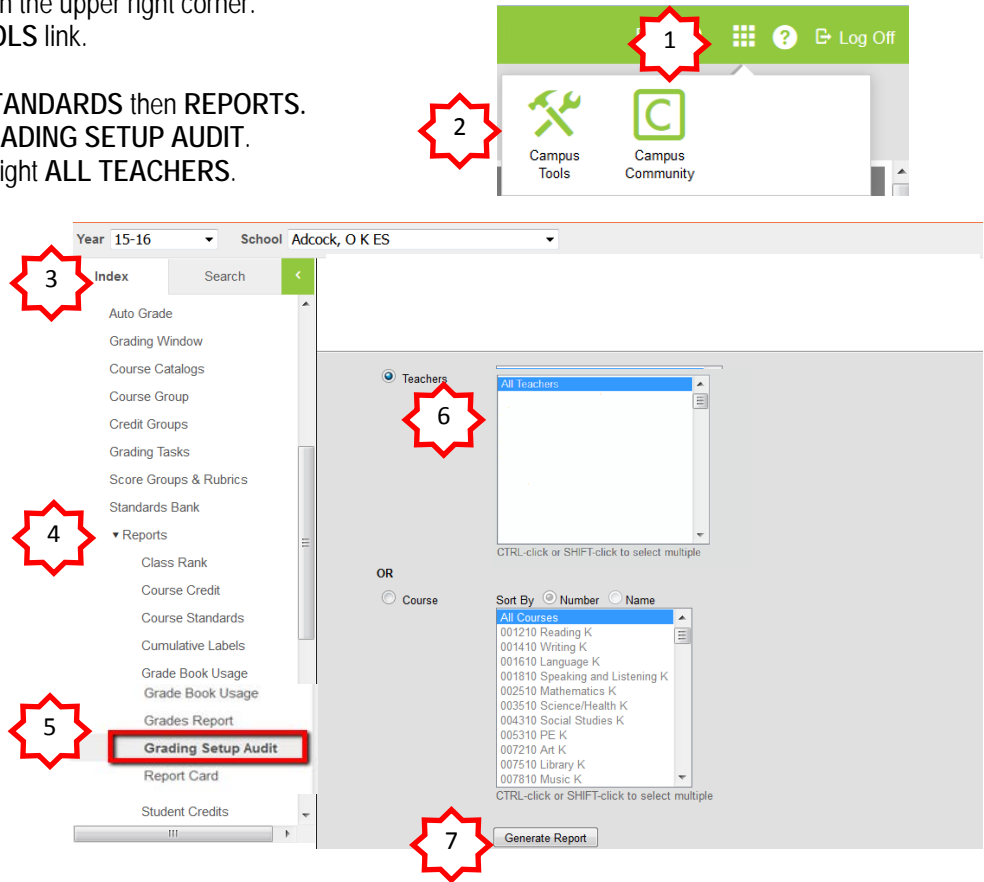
n the upper right corner.
OLS link.

TANDARDS then REPORTS.
ADING SETUP AUDIT.
ight ALL TEACHERS.

1

Log Off

2

Campus Tools

Campus Community

Year 15-16

School Adcock, O K ES

3

Index

Search

Auto Grade

Grading Window

Course Catalogs

Course Group

Credit Groups

Grading Tasks

Score Groups & Rubrics

Standards Bank

4

▾ Reports

Class Rank

Course Credit

Course Standards

Cumulative Labels

Grade Book Usage

Grade Book Usage

Grades Report

5

Grading Setup Audit

Report Card

Student Credits

Teachers

All Teachers

6

CTRL-click or SHIFT-click to select multiple

OR

Course

Sort By Number Name

All Courses
001210 Reading K
001410 Writing K
001610 Language K
001810 Speaking and Listening K
002510 Mathematics K
003510 Science/Health K
004310 Social Studies K
005310 PE K
007210 Art K
007510 Library K
007810 Music K

CTRL-click or SHIFT-click to select multiple

7

Generate Report